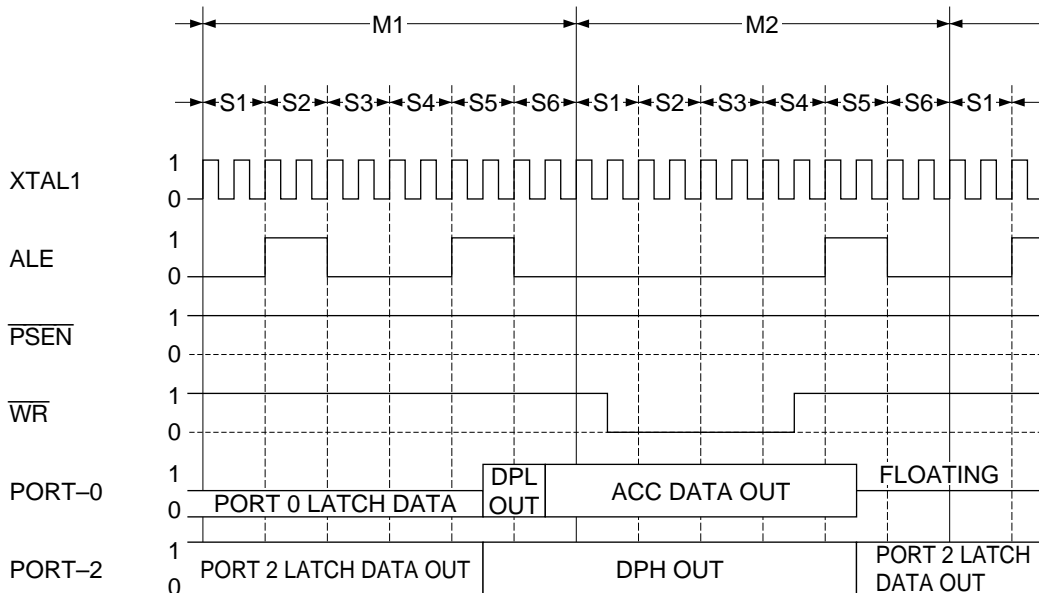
M1
M2
S1 S2 S3 S4 S5 S6 S1 S2 S3 S4 S5 S6 S1

XTAL1 1 0
ALE 1 0
$\overline{PSEN}$ 1 0
$\overline{WR}$ 1 0
PORT–0 1 0
PORT 0 LATCH DATA
DPL OUT
ACC DATA OUT
FLOATING
PORT–2 1 0
PORT 2 LATCH DATA OUT
DPH OUT
PORT 2 LATCH DATA OUT